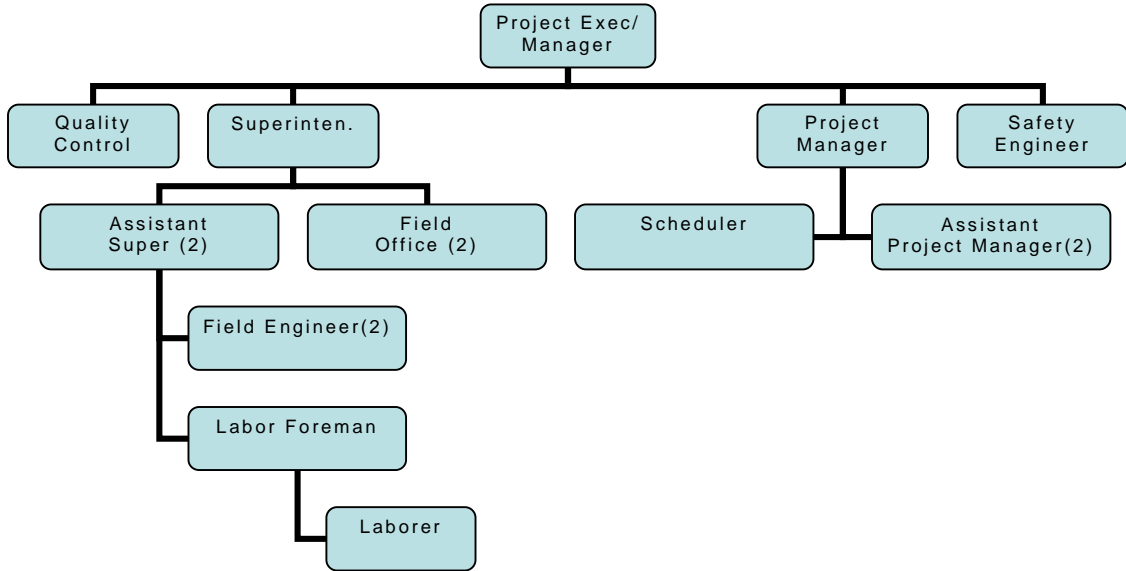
Project Exec/ Manager

Quality Control

Superinten.

Project Manager

Safety Engineer

Assistant Super (2)

Field Office (2)

Scheduler

Assistant Project Manager(2)

Field Engineer(2)

Labor Foreman

Laborer